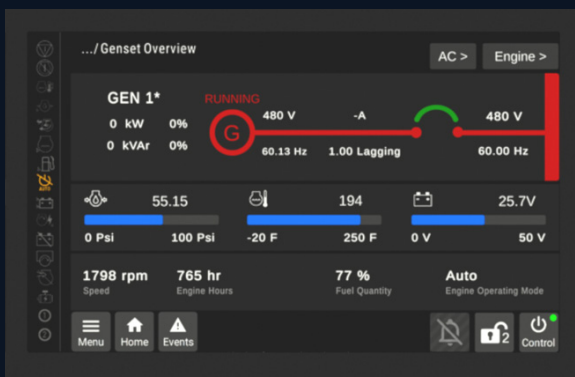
.../ Genset Overview

AC >

Engine >

GEN 1*

0 kW 0%

0 kVAr 0%

RUNNING

G

480 V

-A

480 V

60.13 Hz

1.00 Lagging

60.00 Hz

55.15

0 Psi

100 Psi

194

-20 F

250 F

25.7V

0 V

50 V

1798 rpm
Speed

765 hr
Engine Hours

77 %
Fuel Quantity

Auto
Engine Operating Mode

Menu

Home

Events

2

Control